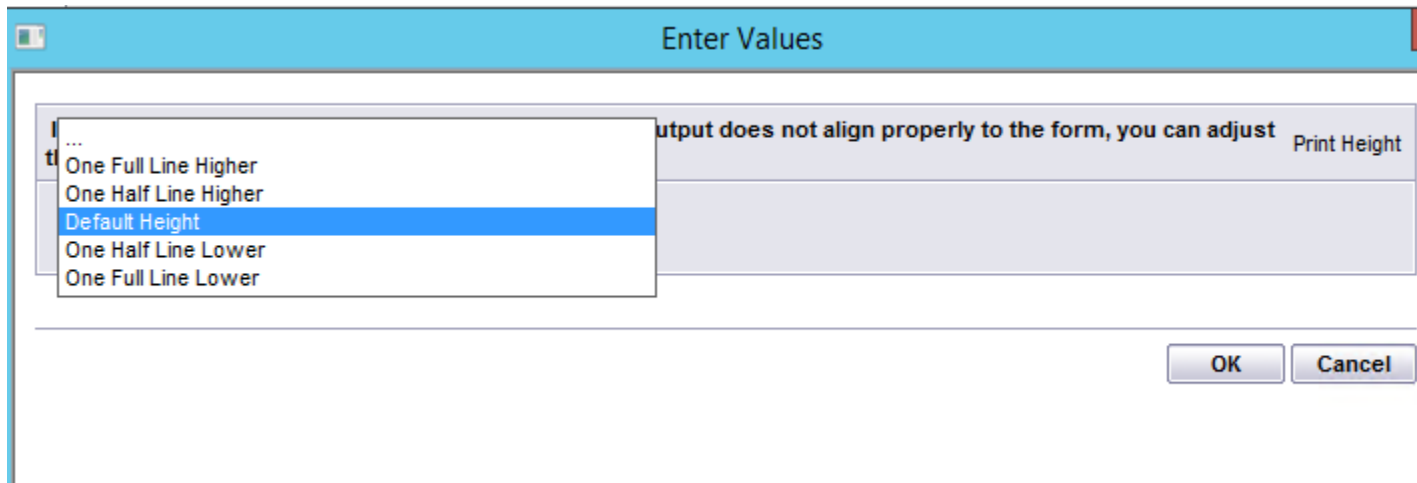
Enter Values

I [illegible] utput does not align properly to the form, you can adjust th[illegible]

Print Height

...
One Full Line Higher
One Half Line Higher
Default Height
One Half Line Lower
One Full Line Lower

OK
Cancel